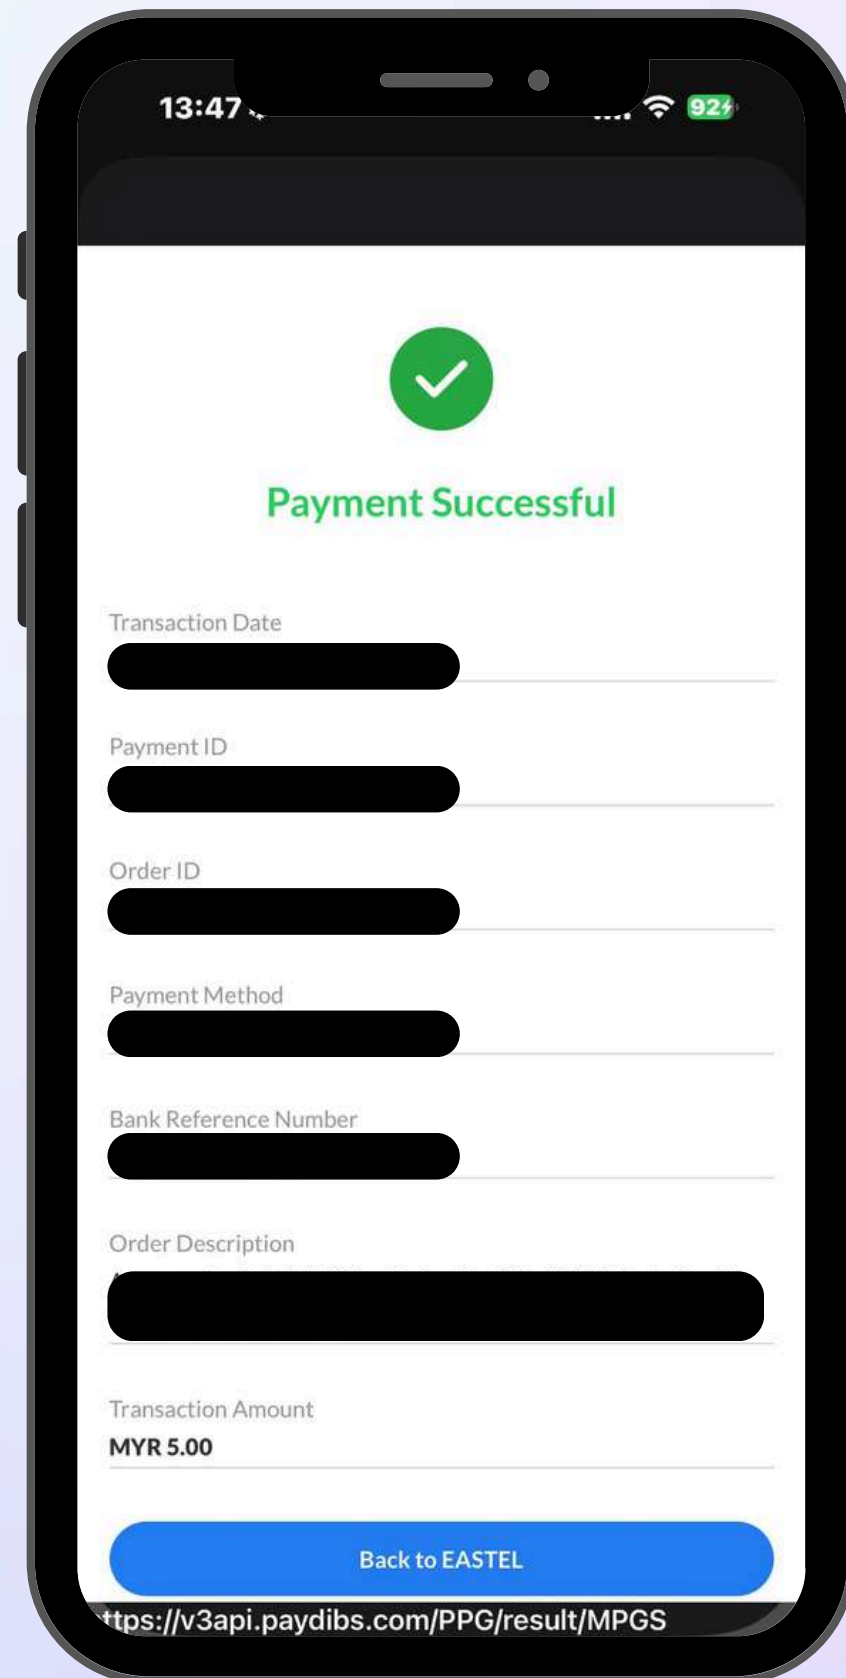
13:47

92

Payment Successful

Transaction Date
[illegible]

Payment ID
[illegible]

Order ID
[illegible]

Payment Method
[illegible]

Bank Reference Number
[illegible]

Order Description
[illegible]

Transaction Amount
MYR 5.00

Back to EASTEL

ttps://v3api.paydibs.com/PPG/result/MPGS